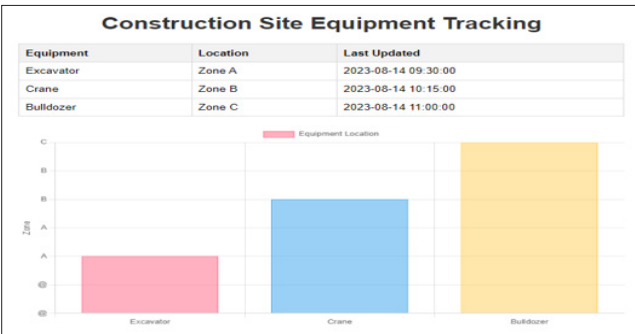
Construction Site Equipment Tracking

| Equipment | Location | Last Updated |
|---|---|---|
| Excavator | Zone A | 2023-08-14 09:30:00 |
| Crane | Zone B | 2023-08-14 10:15:00 |
| Bulldozer | Zone C | 2023-08-14 11:00:00 |

Equipment Location

C
B
B
A
A
@
@

Zone

Excavator
Crane
Bulldozer